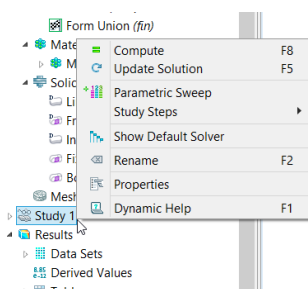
Form Union (fin)
Mate
M
Solic
Li
Fr
In
Fi
Bo
Mesh
Study 1
Results
Data Sets
Derived Values

Compute F8
Update Solution F5
Parametric Sweep
Study Steps
Show Default Solver
Rename F2
Properties
Dynamic Help F1